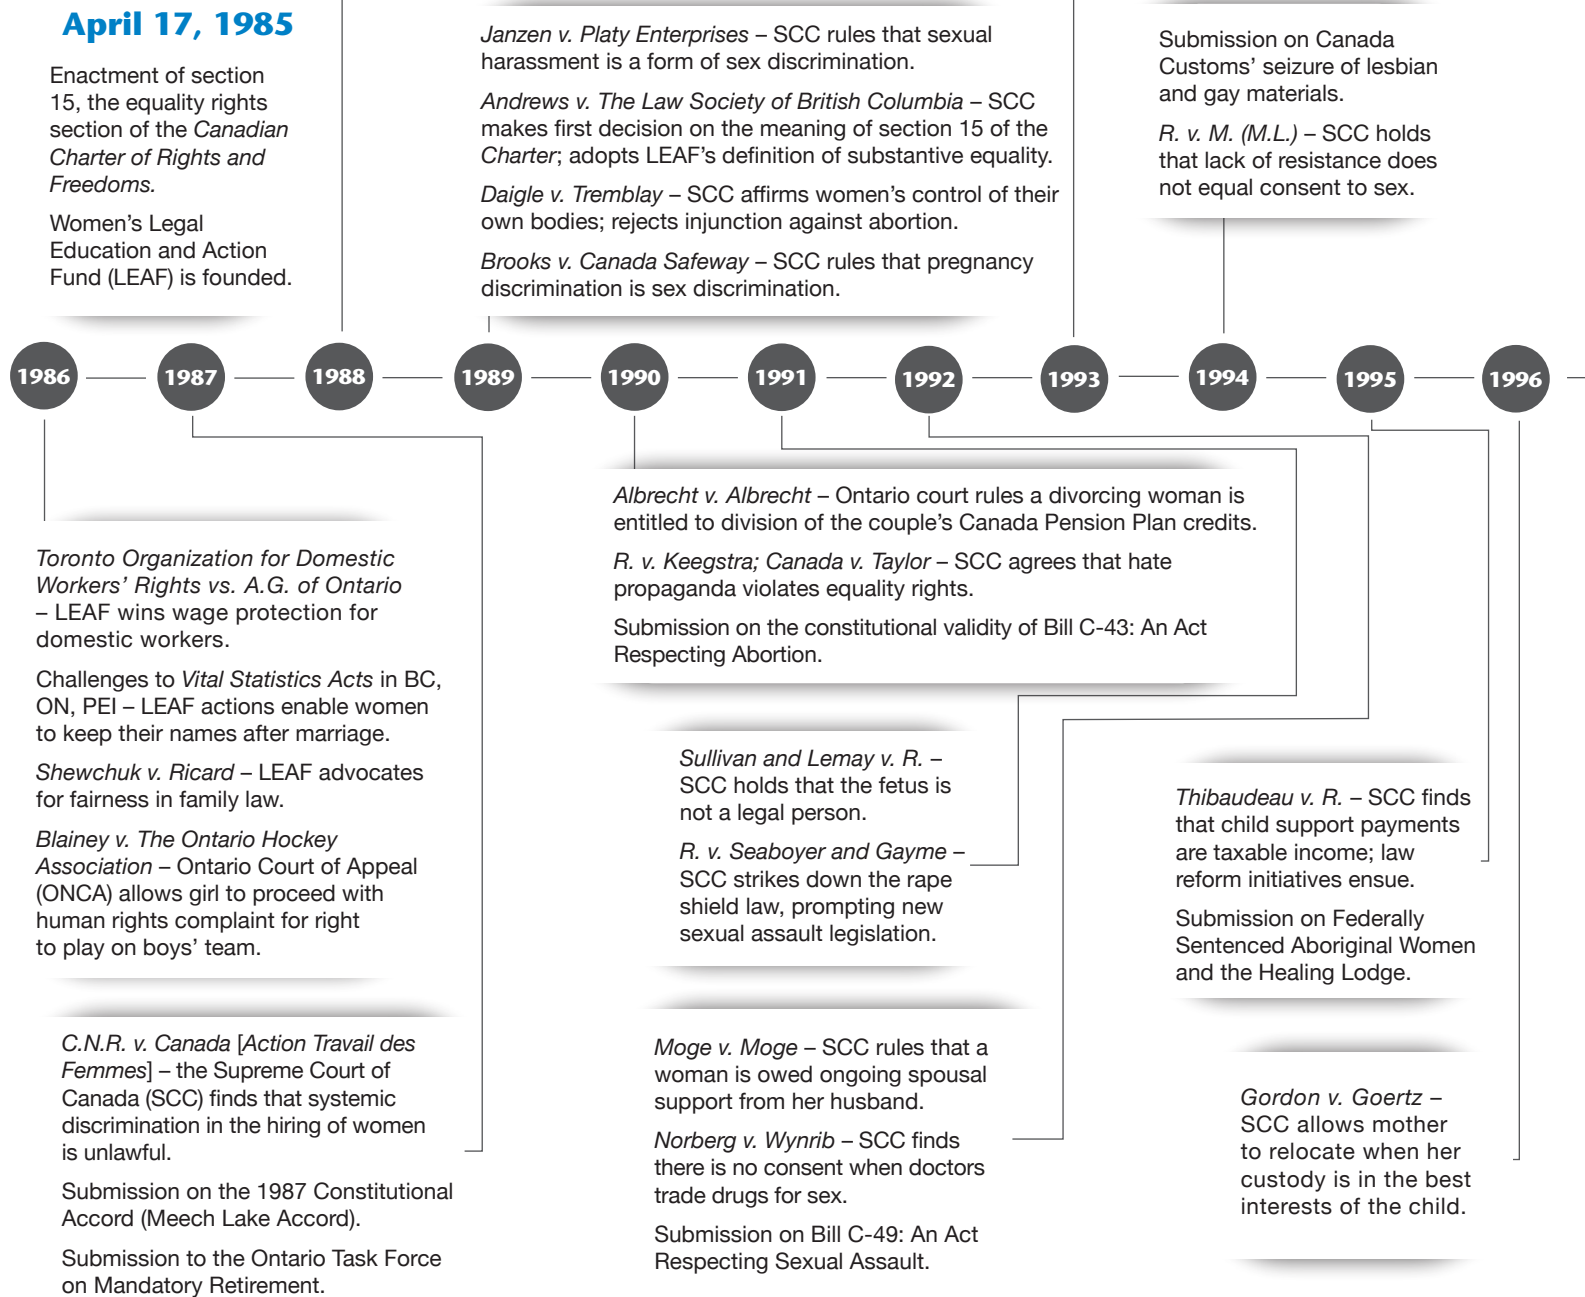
April 17, 1985

Enactment of section 15, the equality rights section of the Canadian Charter of Rights and Freedoms.

Women's Legal Education and Action Fund (LEAF) is founded.

Janzen v. Platy Enterprises – SCC rules that sexual harassment is a form of sex discrimination.

Andrews v. The Law Society of British Columbia – SCC makes first decision on the meaning of section 15 of the Charter; adopts LEAF's definition of substantive equality.

Daigle v. Tremblay – SCC affirms women's control of their own bodies; rejects injunction against abortion.

Brooks v. Canada Safeway – SCC rules that pregnancy discrimination is sex discrimination.

Submission on Canada Customs' seizure of lesbian and gay materials.

R. v. M. (M.L.) – SCC holds that lack of resistance does not equal consent to sex.

1986

1987

1988

1989

1990

1991

1992

1993

1994

1995

1996

Toronto Organization for Domestic Workers' Rights vs. A.G. of Ontario – LEAF wins wage protection for domestic workers.

Challenges to Vital Statistics Acts in BC, ON, PEI – LEAF actions enable women to keep their names after marriage.

Shewchuk v. Ricard – LEAF advocates for fairness in family law.

Blainey v. The Ontario Hockey Association – Ontario Court of Appeal (ONCA) allows girl to proceed with human rights complaint for right to play on boys' team.

C.N.R. v. Canada [Action Travail des Femmes] – the Supreme Court of Canada (SCC) finds that systemic discrimination in the hiring of women is unlawful.

Submission on the 1987 Constitutional Accord (Meech Lake Accord).

Submission to the Ontario Task Force on Mandatory Retirement.

Albrecht v. Albrecht – Ontario court rules a divorcing woman is entitled to division of the couple's Canada Pension Plan credits.

R. v. Keegstra; Canada v. Taylor – SCC agrees that hate propaganda violates equality rights.

Submission on the constitutional validity of Bill C-43: An Act Respecting Abortion.

Sullivan and Lemay v. R. – SCC holds that the fetus is not a legal person.

R. v. Seaboyer and Gayme – SCC strikes down the rape shield law, prompting new sexual assault legislation.

Moge v. Moge – SCC rules that a woman is owed ongoing spousal support from her husband.

Norberg v. Wynrib – SCC finds there is no consent when doctors trade drugs for sex.

Submission on Bill C-49: An Act Respecting Sexual Assault.

Thibaudeau v. R. – SCC finds that child support payments are taxable income; law reform initiatives ensue.

Submission on Federally Sentenced Aboriginal Women and the Healing Lodge.

Gordon v. Goertz – SCC allows mother to relocate when her custody is in the best interests of the child.